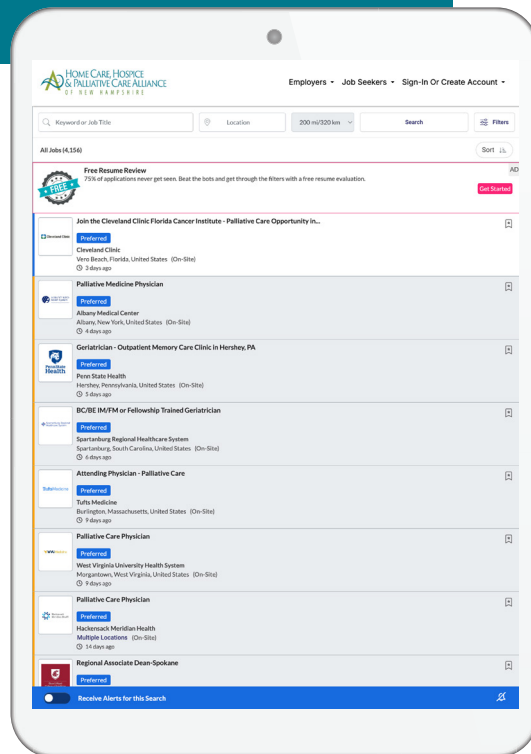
HOME CARE, HOSPICE & PALLIATIVE CARE ALLIANCE OF NEW HAMPSHIRE

Employers ▾ Job Seekers ▾ Sign-In Or Create Account ▾

Keyword or Job Title | Location | 200 mi/320 km | Search | Filters

All Jobs (4,156)

Sort

FREE

Free Resume Review
75% of applications never get seen. Beat the bots and get through the filters with a free resume evaluation.

AD

Get Started

Cleveland Clinic

Join the Cleveland Clinic Florida Cancer Institute - Palliative Care Opportunity in...
Preferred
Cleveland Clinic
Vero Beach, Florida, United States (On-Site)
3 days ago

Palliative Medicine Physician
Preferred
Albany Medical Center
Albany, New York, United States (On-Site)
4 days ago

Penn State Health

Geriatrician - Outpatient Memory Care Clinic in Hershey, PA
Preferred
Penn State Health
Hershey, Pennsylvania, United States (On-Site)
5 days ago

BC/BE IM/FM or Fellowship Trained Geriatrician
Preferred
Spartanburg Regional Healthcare System
Spartanburg, South Carolina, United States (On-Site)
6 days ago

TuftsMedicine

Attending Physician - Palliative Care
Preferred
Tufts Medicine
Burlington, Massachusetts, United States (On-Site)
9 days ago

Palliative Care Physician
Preferred
West Virginia University Health System
Morgantown, West Virginia, United States (On-Site)
9 days ago

Palliative Care Physician
Preferred
Hackensack Meridian Health
Multiple Locations (On-Site)
14 days ago

Regional Associate Dean-Spokane
Preferred

Receive Alerts for this Search